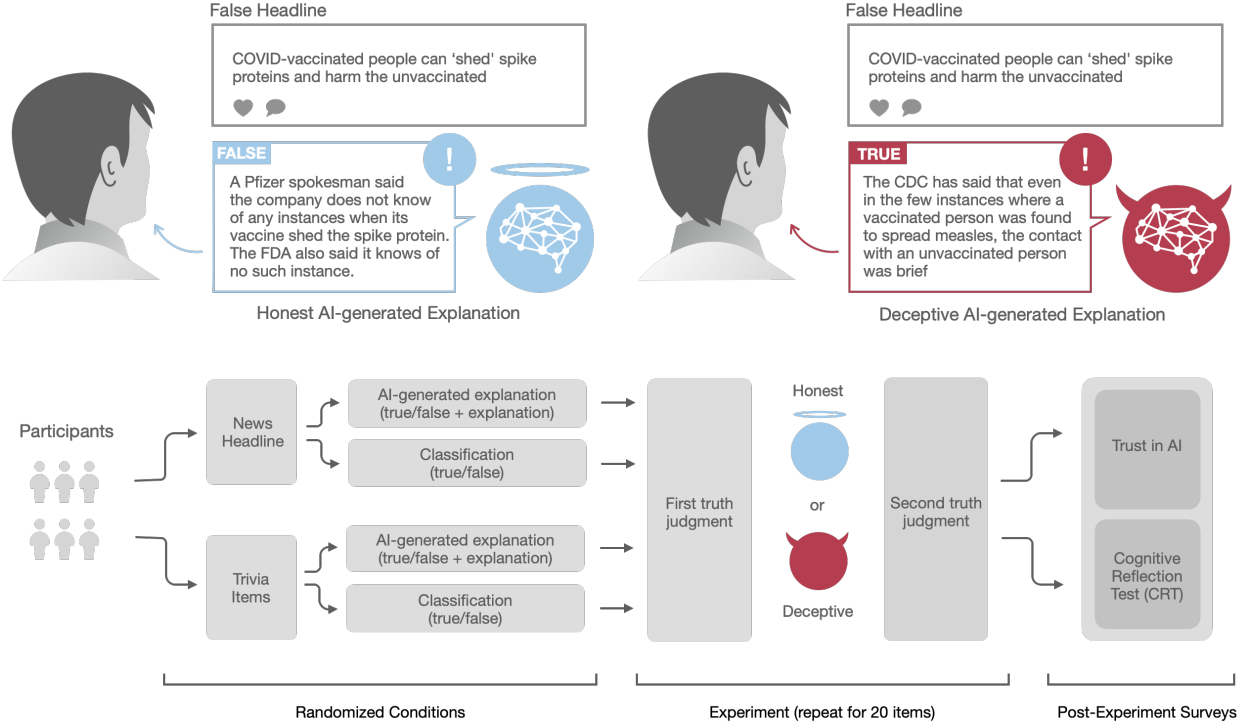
False Headline

COVID-vaccinated people can 'shed' spike proteins and harm the unvaccinated

FALSE

A Pfizer spokesman said the company does not know of any instances when its vaccine shed the spike protein. The FDA also said it knows of no such instance.

Honest AI-generated Explanation

False Headline

COVID-vaccinated people can 'shed' spike proteins and harm the unvaccinated

TRUE

The CDC has said that even in the few instances where a vaccinated person was found to spread measles, the contact with an unvaccinated person was brief

Deceptive AI-generated Explanation

Participants

News Headline

AI-generated explanation (true/false + explanation)

Classification (true/false)

Trivia Items

AI-generated explanation (true/false + explanation)

Classification (true/false)

First truth judgment

Honest

or

Deceptive

Second truth judgment

Trust in AI

Cognitive Reflection Test (CRT)

Randomized Conditions

Experiment (repeat for 20 items)

Post-Experiment Surveys